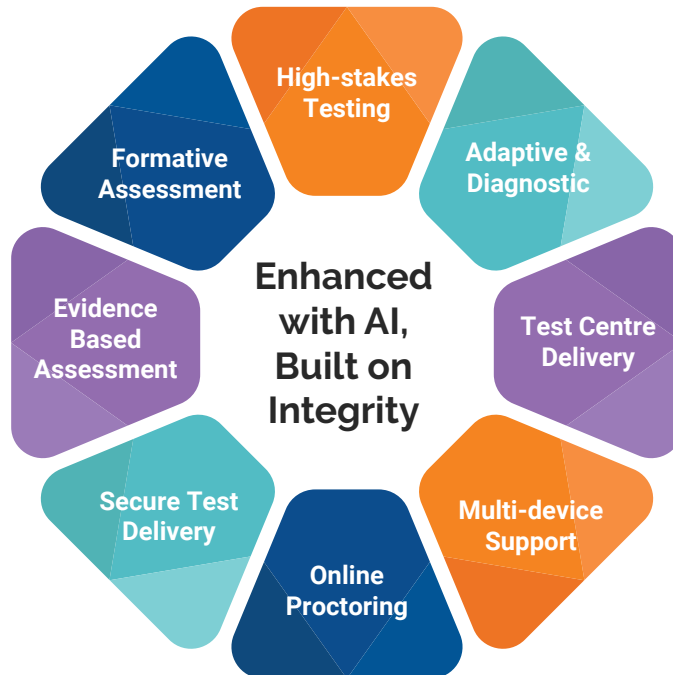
High-stakes Testing

Adaptive & Diagnostic

Test Centre Delivery

Multi-device Support

Online Proctoring

Secure Test Delivery

Evidence Based Assessment

Formative Assessment

Enhanced with AI, Built on Integrity